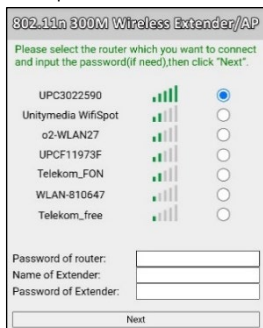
802.11n 300M Wireless Extender/AP

Please select the router which you want to connect and input the password(if need),then click "Next".

UPC3022590
Unitymedia WifiSpot
o2-WLAN27
UPCF11973F
Telekom_FON
WLAN-810647
Telekom_free

Password of router:
Name of Extender:
Password of Extender:

Next